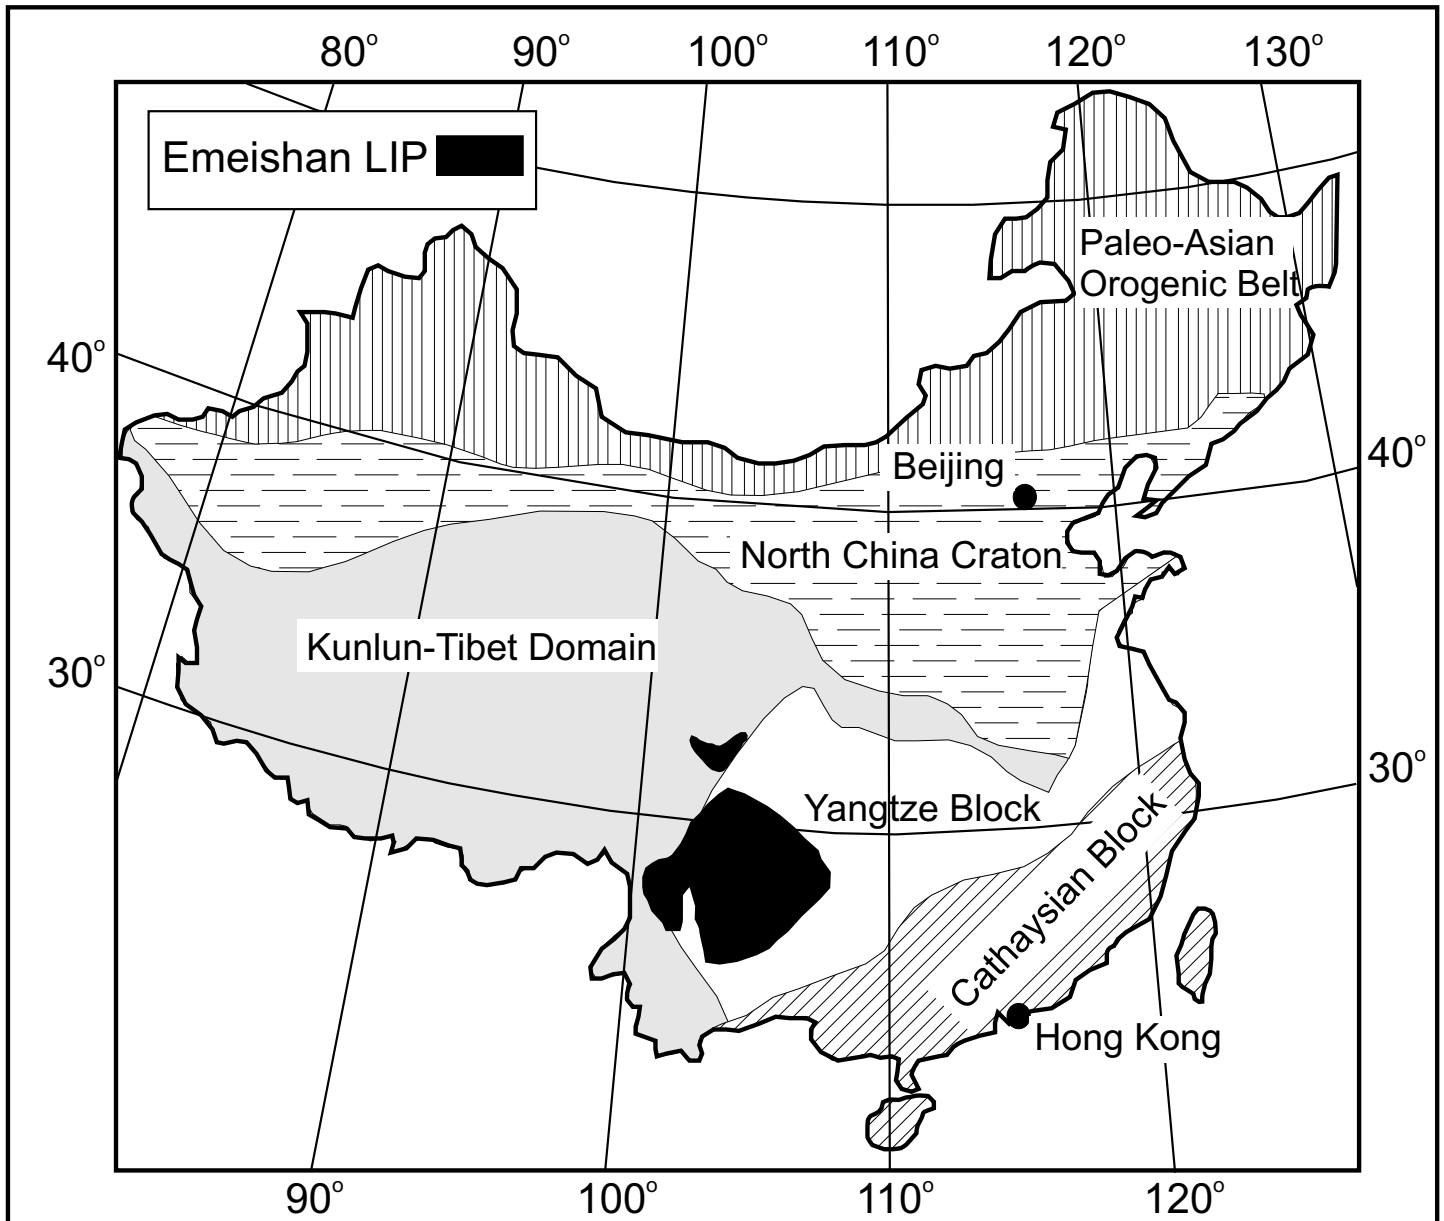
80°
90°
100°
110°
120°
130°

Emeishan LIP

Paleo-Asian Orogenic Belt

40°

40°

Beijing

North China Craton

Kunlun-Tibet Domain

30°

30°

Yangtze Block

Cathaysian Block

Hong Kong

90°
100°
110°
120°